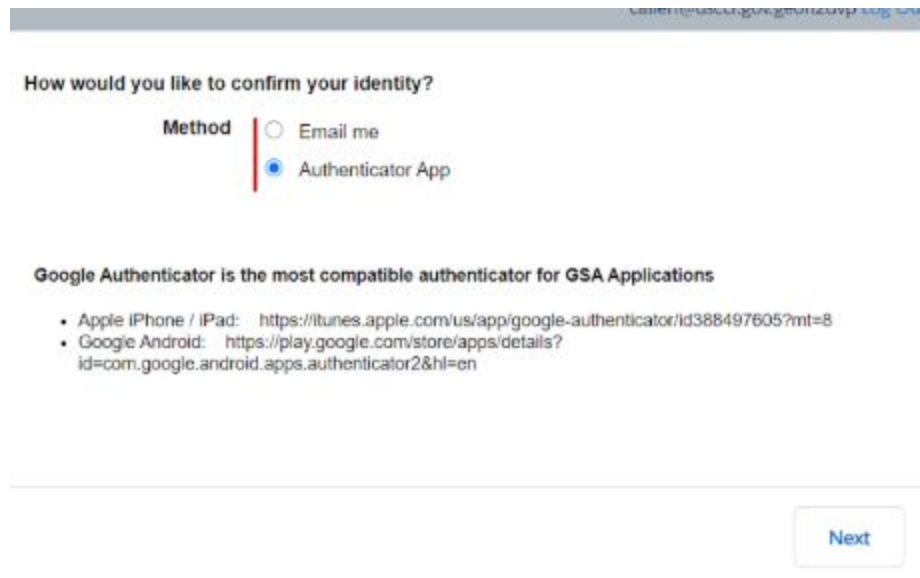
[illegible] Log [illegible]

How would you like to confirm your identity?

Method

Email me

Authenticator App

Google Authenticator is the most compatible authenticator for GSA Applications

- Apple iPhone / iPad: https://itunes.apple.com/us/app/google-authenticator/id388497605?mt=8
- Google Android: https://play.google.com/store/apps/details?id=com.google.android.apps.authenticator2&hl=en

Next